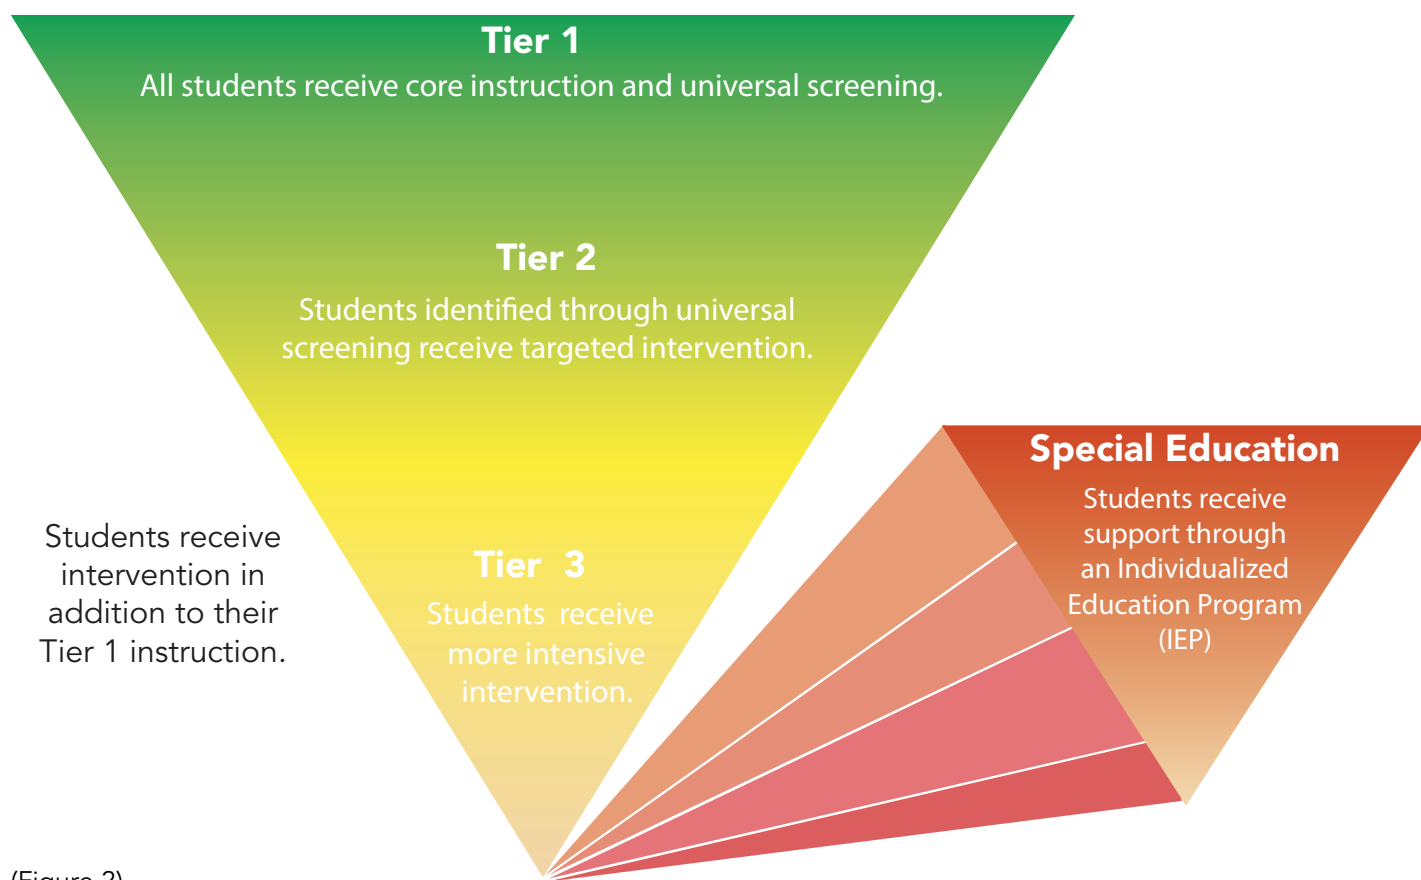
Tier 1
All students receive core instruction and universal screening.

Tier 2
Students identified through universal screening receive targeted intervention.

Students receive intervention in addition to their Tier 1 instruction.

Tier 3
Students receive more intensive intervention.

Special Education
Students receive support through an Individualized Education Program (IEP)

(Figure 2)